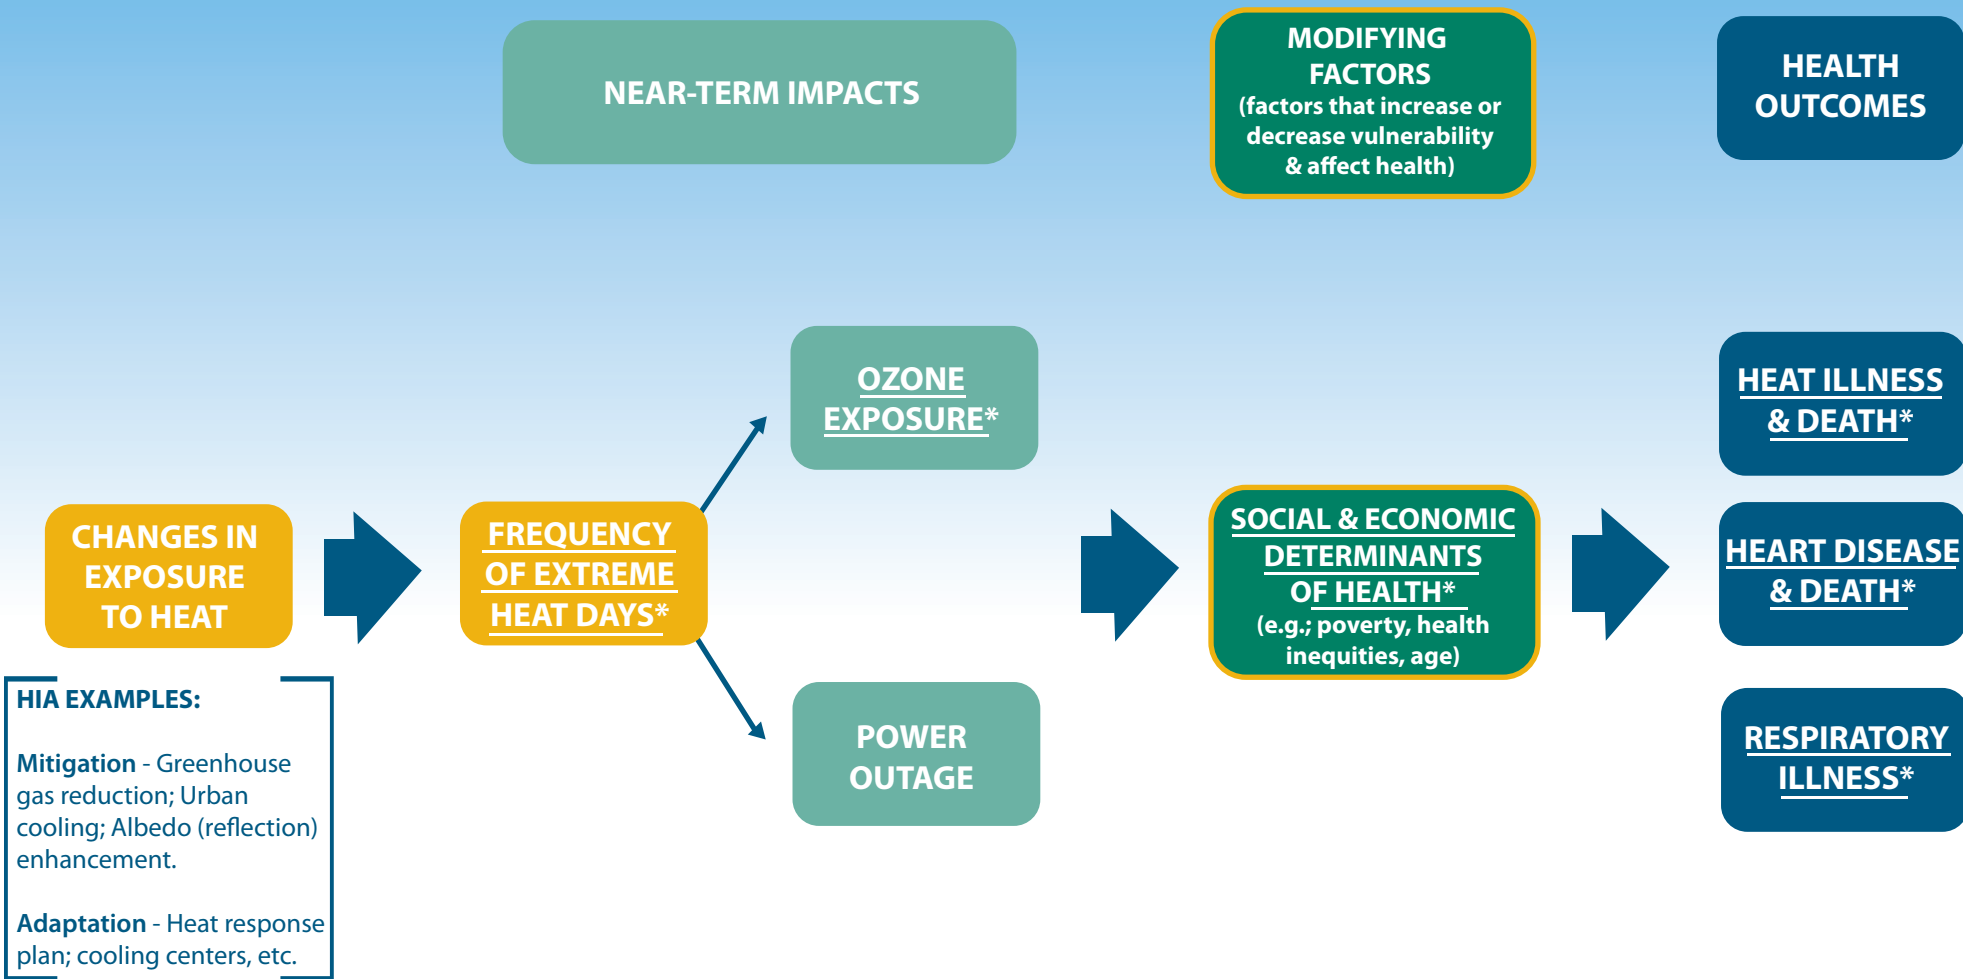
NEAR-TERM IMPACTS

MODIFYING FACTORS (factors that increase or decrease vulnerability & affect health)

HEALTH OUTCOMES

CHANGES IN EXPOSURE TO HEAT

FREQUENCY OF EXTREME HEAT DAYS*

OZONE EXPOSURE*

POWER OUTAGE

SOCIAL & ECONOMIC DETERMINANTS OF HEALTH* (e.g.; poverty, health inequities, age)

HEAT ILLNESS & DEATH*

HEART DISEASE & DEATH*

RESPIRATORY ILLNESS*

HIA EXAMPLES:

Mitigation - Greenhouse gas reduction; Urban cooling; Albedo (reflection) enhancement.

Adaptation - Heat response plan; cooling centers, etc.